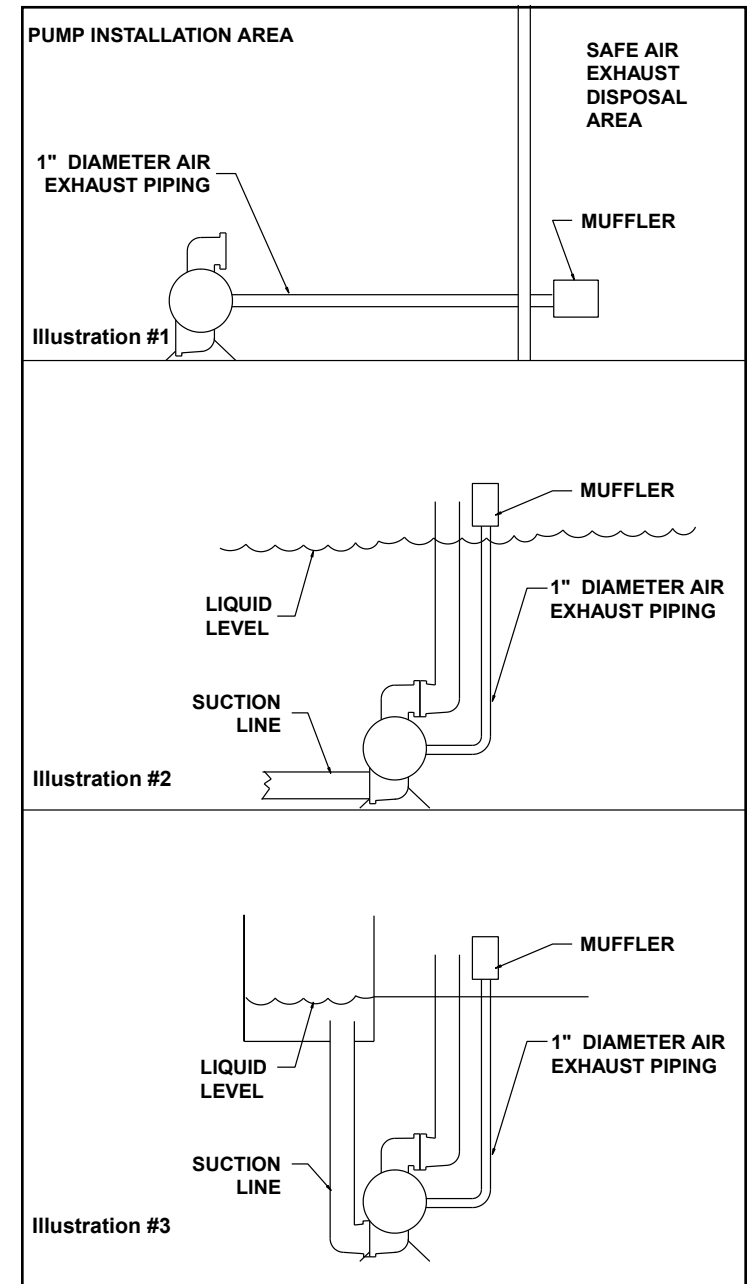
PUMP INSTALLATION AREA

SAFE AIR EXHAUST DISPOSAL AREA

1" DIAMETER AIR EXHAUST PIPING

MUFFLER

Illustration #1

MUFFLER

LIQUID LEVEL

1" DIAMETER AIR EXHAUST PIPING

SUCTION LINE

Illustration #2

MUFFLER

LIQUID LEVEL

1" DIAMETER AIR EXHAUST PIPING

SUCTION LINE

Illustration #3